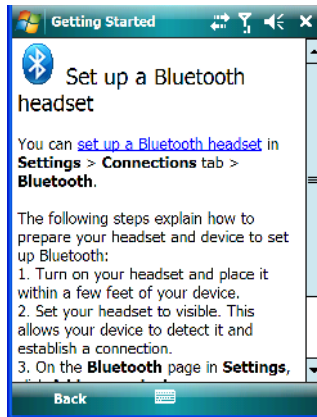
Getting Started

Set up a Bluetooth headset

You can set up a Bluetooth headset in Settings > Connections tab > Bluetooth.

The following steps explain how to prepare your headset and device to set up Bluetooth:
1. Turn on your headset and place it within a few feet of your device.
2. Set your headset to visible. This allows your device to detect it and establish a connection.
3. On the Bluetooth page in Settings, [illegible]

Back